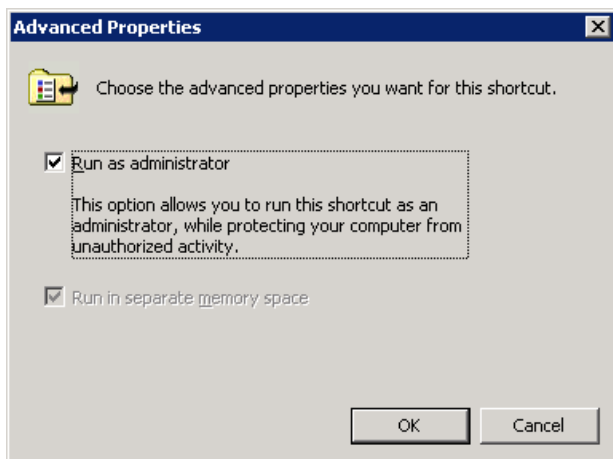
Advanced Properties

Choose the advanced properties you want for this shortcut.

Run as administrator

This option allows you to run this shortcut as an administrator, while protecting your computer from unauthorized activity.

Run in separate memory space

OK

Cancel